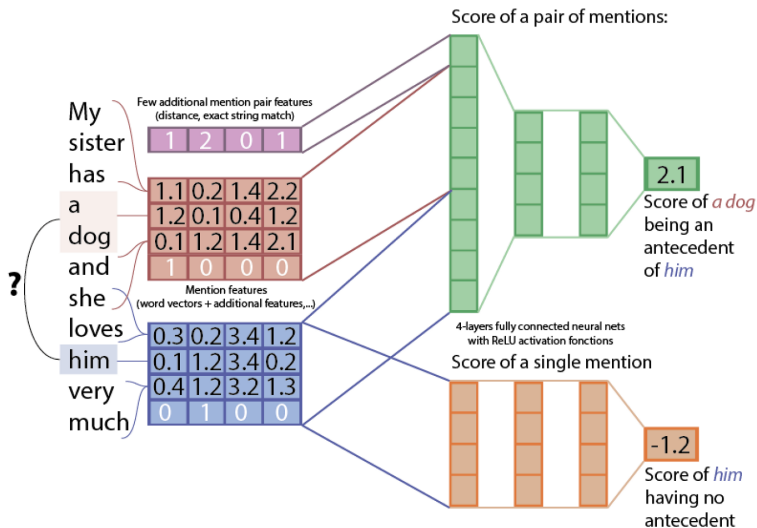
Score of a pair of mentions:

My sister has a dog and she loves him very much

?

Few additional mention pair features (distance, exact string match)

| 1 | 2 | 0 | 1 |
|---|---|---|---|

| 1.1 | 0.2 | 1.4 | 2.2 |
|---|---|---|---|
| 1.2 | 0.1 | 0.4 | 1.2 |
| 0.1 | 1.2 | 1.4 | 2.1 |
| 1 | 0 | 0 | 0 |

Mention features (word vectors + additional features,...)

| 0.3 | 0.2 | 3.4 | 1.2 |
|---|---|---|---|
| 0.1 | 1.2 | 3.4 | 0.2 |
| 0.4 | 1.2 | 3.2 | 1.3 |
| 0 | 1 | 0 | 0 |

2.1

Score of a dog being an antecedent of him

4-layers fully connected neural nets with ReLU activation fonctions

Score of a single mention

-1.2

Score of him having no antecedent